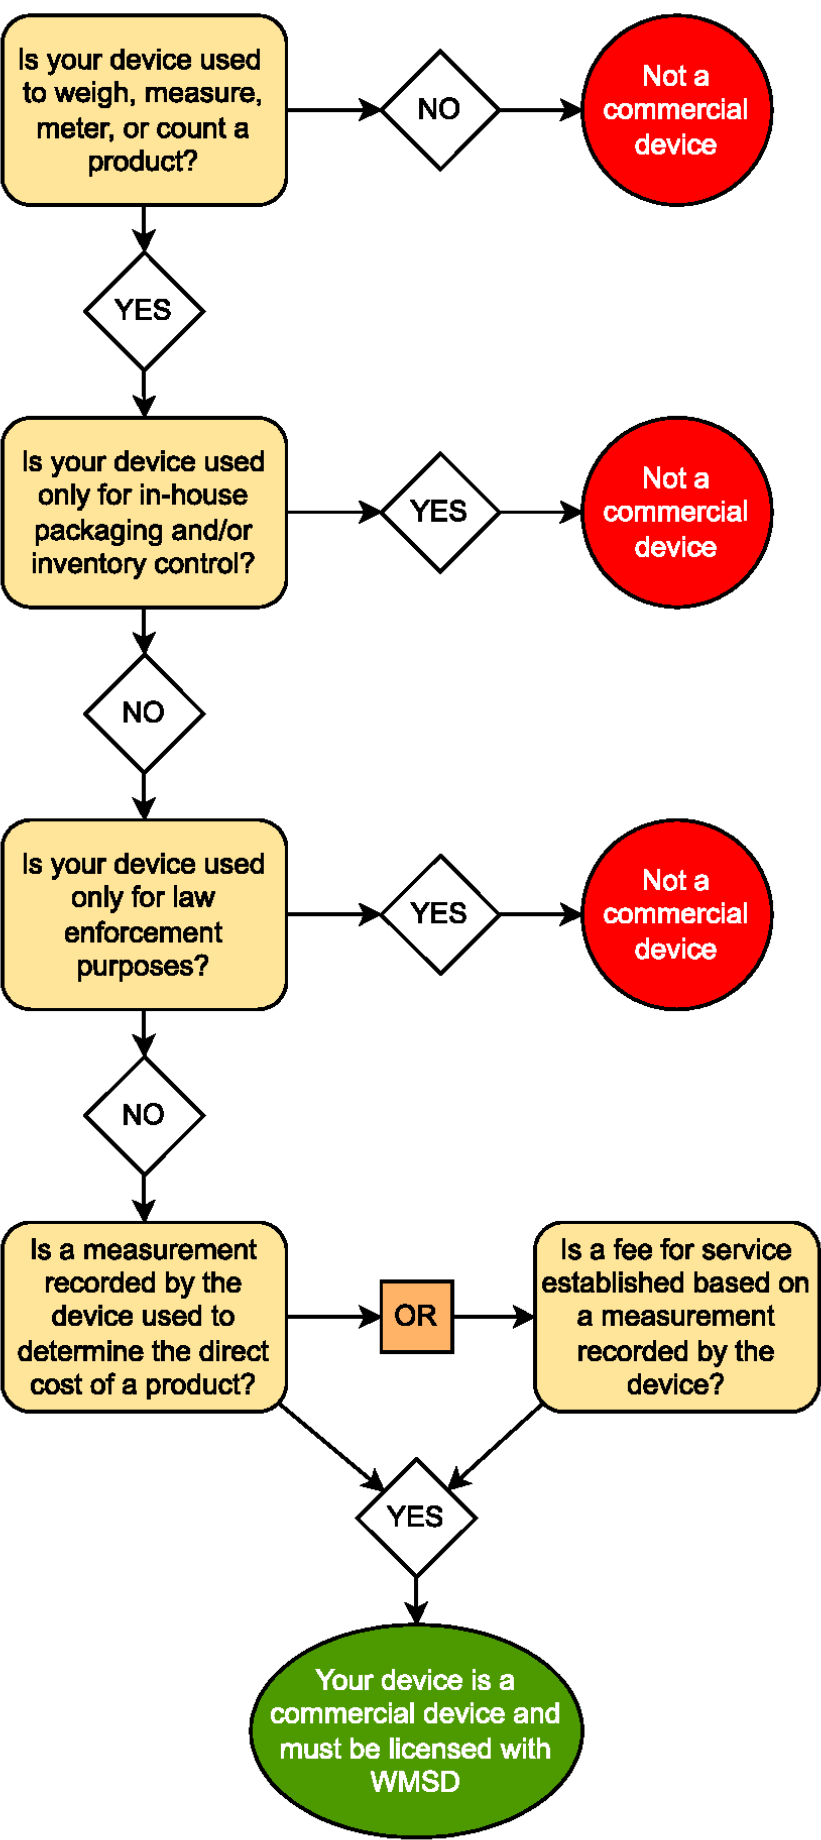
Is your device used to weigh, measure, meter, or count a product?

NO

Not a commercial device

YES

Is your device used only for in-house packaging and/or inventory control?

YES

Not a commercial device

NO

Is your device used only for law enforcement purposes?

YES

Not a commercial device

NO

Is a measurement recorded by the device used to determine the direct cost of a product?

OR

Is a fee for service established based on a measurement recorded by the device?

YES

Your device is a commercial device and must be licensed with WMSD